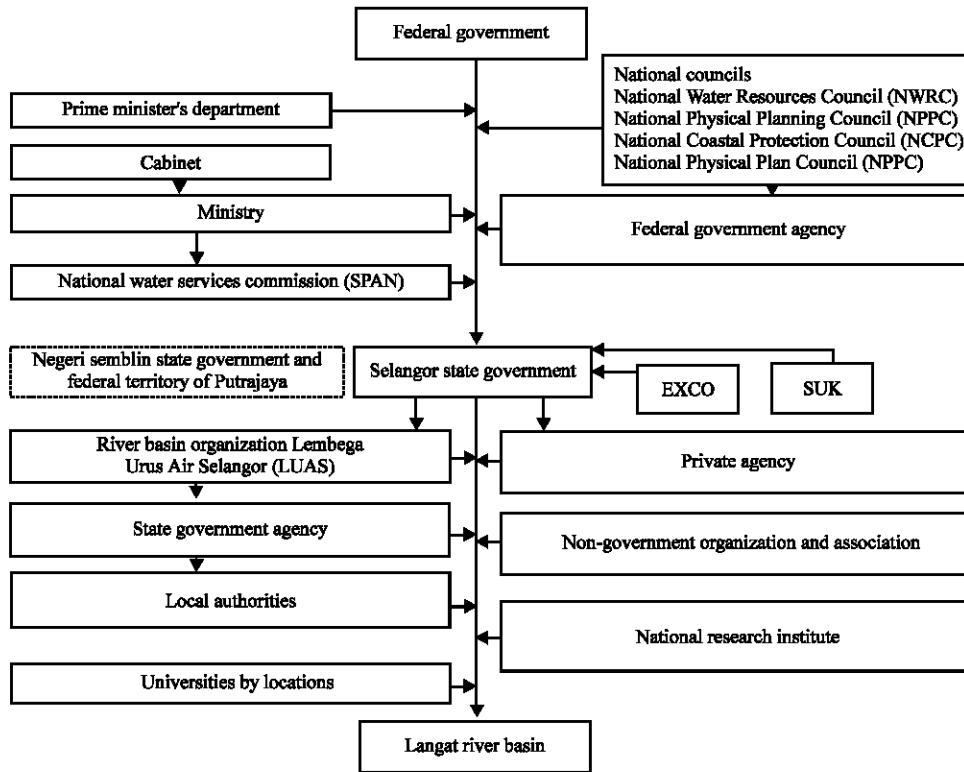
Federal government

Prime minister's department

National councils
National Water Resources Council (NWRC)
National Physical Planning Council (NPPC)
National Coastal Protection Council (NCPC)
National Physical Plan Council (NPPC)

Cabinet

Ministry

Federal government agency

National water services commission (SPAN)

Negeri semblin state government and federal territory of Putrajaya

Selangor state government

EXCO

SUK

River basin organization Lembega Urus Air Selangor (LUAS)

Private agency

State government agency

Non-government organization and association

Local authorities

National research institute

Universities by locations

Langat river basin